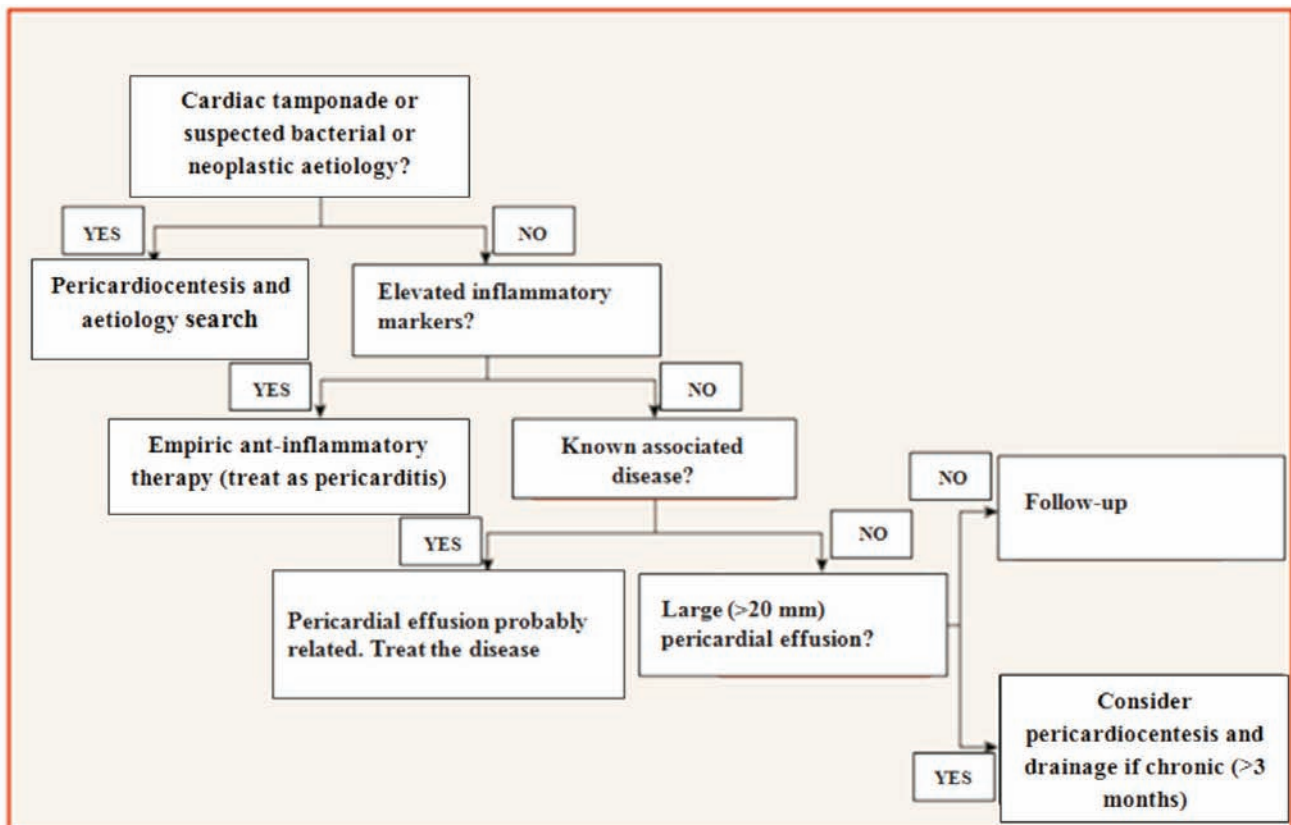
Cardiac tamponade or suspected bacterial or neoplastic aetiology?

YES

NO

Pericardiocentesis and aetiology search

Elevated inflammatory markers?

YES

NO

Empiric ant-inflammatory therapy (treat as pericarditis)

Known associated disease?

NO

Follow-up

YES

NO

Pericardial effusion probably related. Treat the disease

Large (>20 mm) pericardial effusion?

Consider pericardiocentesis and drainage if chronic (>3 months)

YES